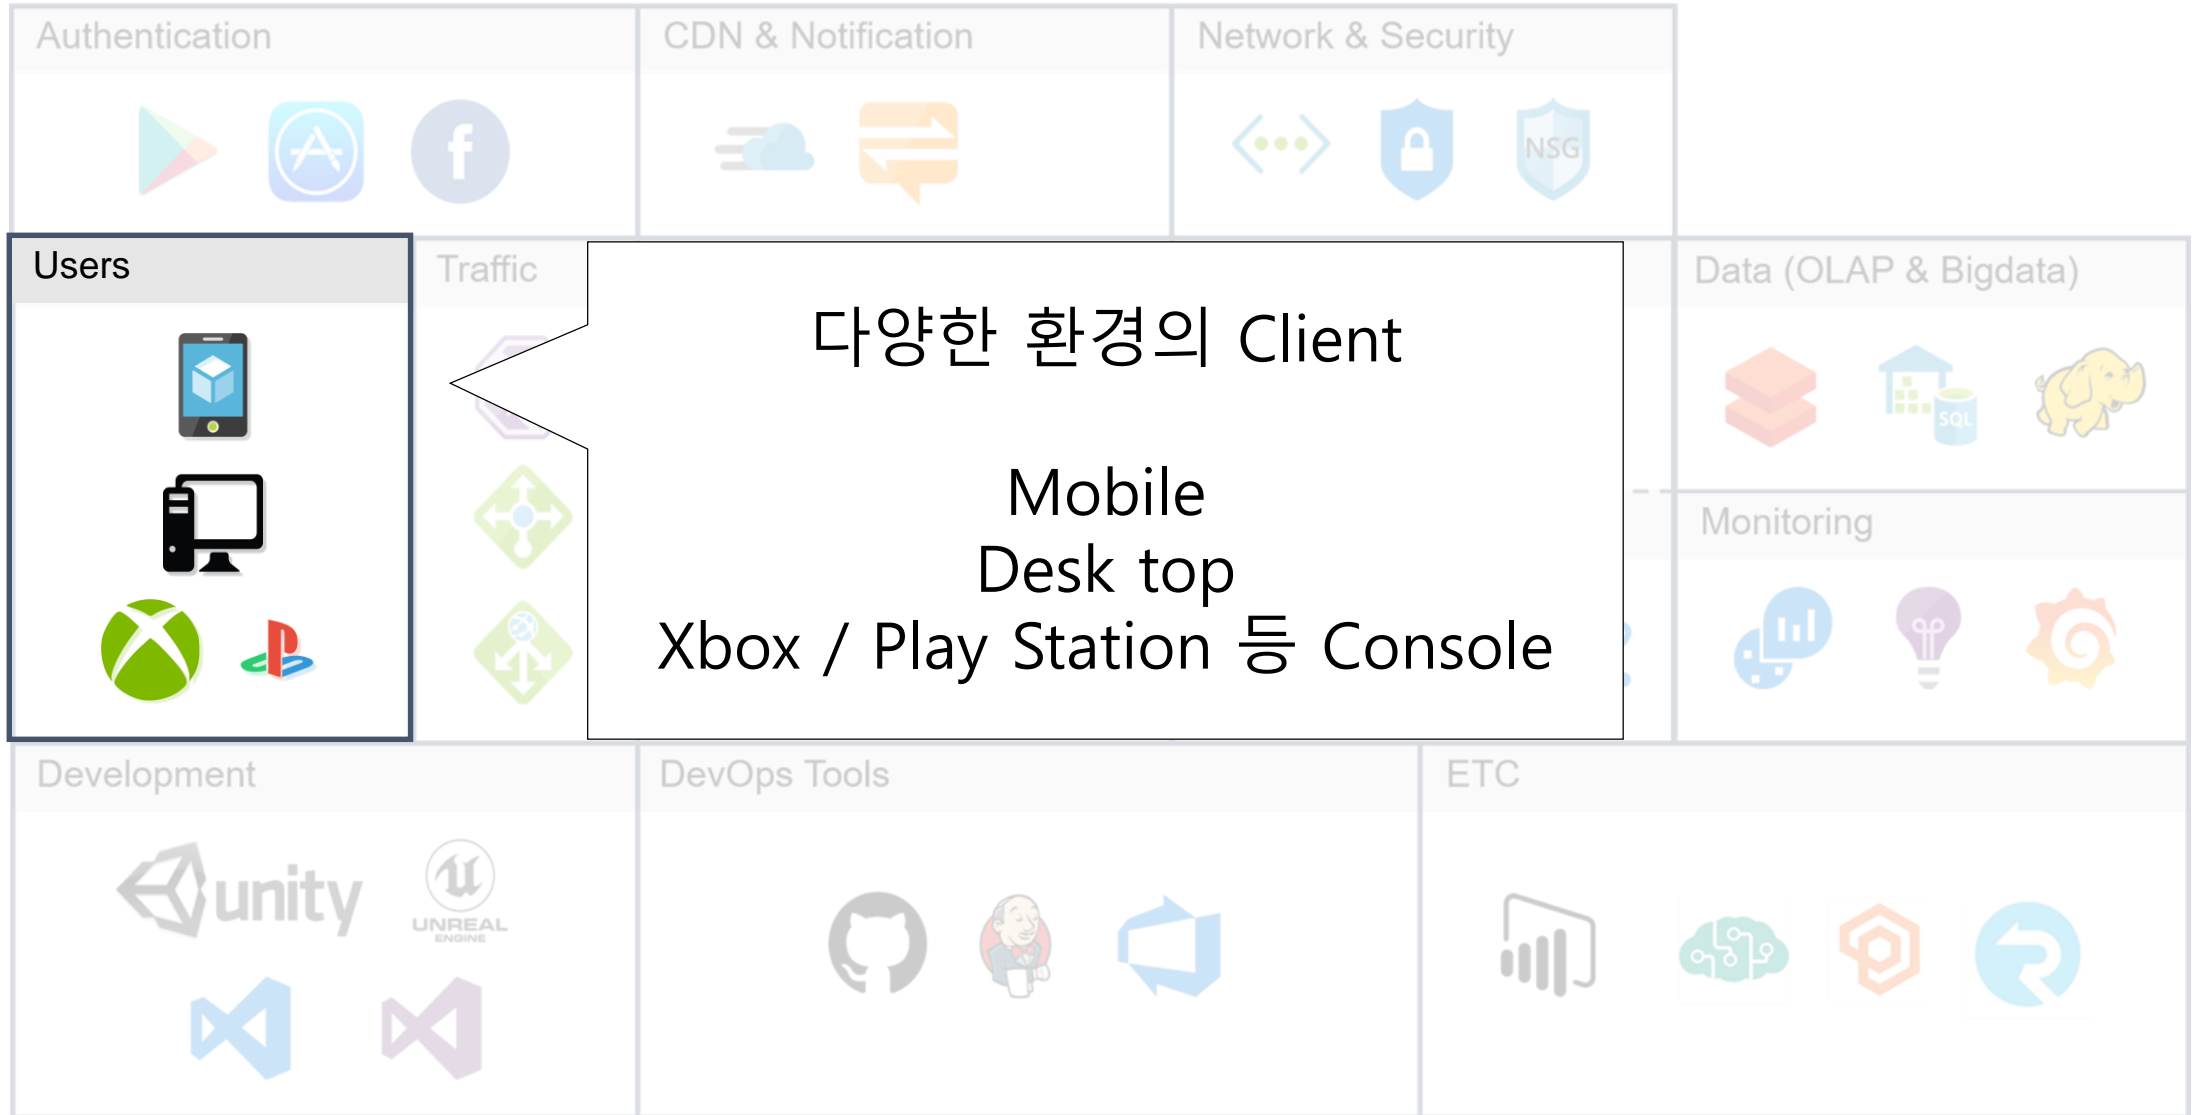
Authentication

CDN & Notification

Network & Security

NSG

Users

Traffic

다양한 환경의 Client

Mobile
Desk top
Xbox / Play Station 등 Console

Data (OLAP & Bigdata)

SQL

Monitoring

Development

unity

UNREAL ENGINE

DevOps Tools

ETC